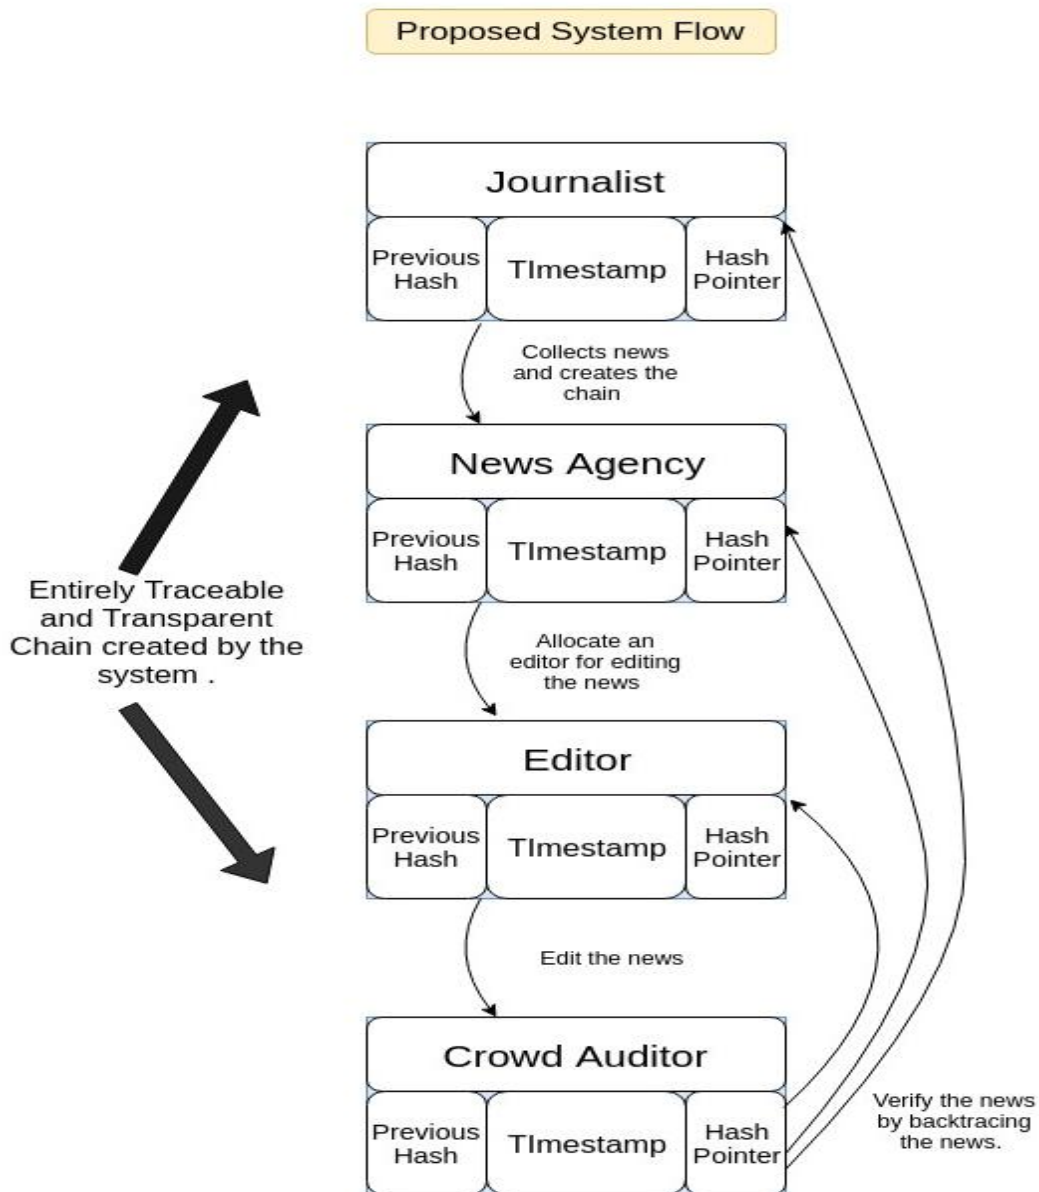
Proposed System Flow

Journalist

| Previous Hash | TImestamp | Hash Pointer |
|---|---|---|

Collects news and creates the chain

News Agency

| Previous Hash | TImestamp | Hash Pointer |
|---|---|---|

Entirely Traceable and Transparent Chain created by the system .

Allocate an editor for editing the news

Editor

| Previous Hash | TImestamp | Hash Pointer |
|---|---|---|

Edit the news

Crowd Auditor

| Previous Hash | TImestamp | Hash Pointer |
|---|---|---|

Verify the news by backtracing the news.